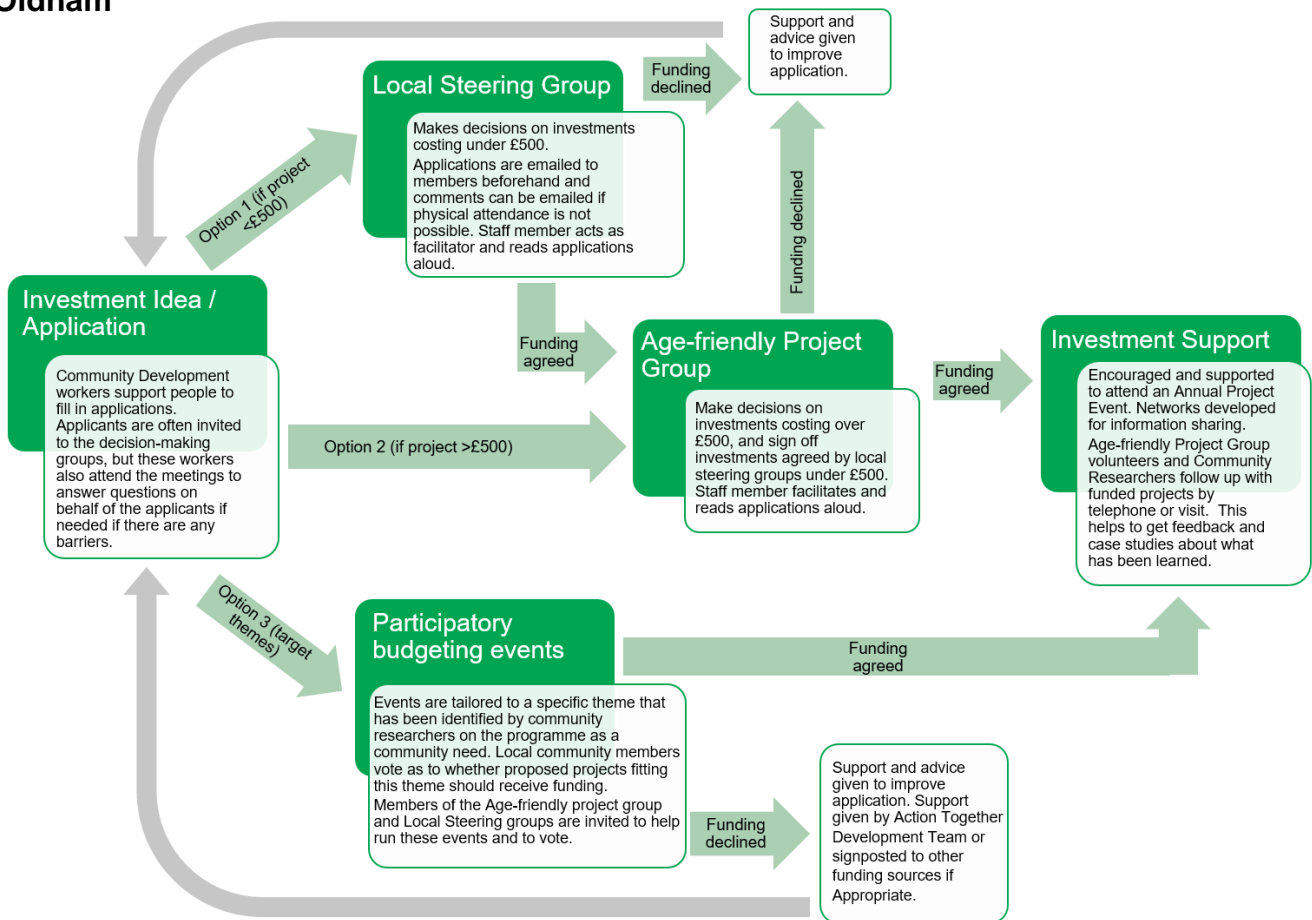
Oldham

Local Steering Group

Makes decisions on investments costing under £500.

Applications are emailed to members beforehand and comments can be emailed if physical attendance is not possible. Staff member acts as facilitator and reads applications aloud.

Funding declined

Support and advice given to improve application.

Funding declined

Option 1 (if project <£500)

Investment Idea / Application

Community Development workers support people to fill in applications. Applicants are often invited to the decision-making groups, but these workers also attend the meetings to answer questions on behalf of the applicants if needed if there are any barriers.

Funding agreed

Option 2 (if project >£500)

Age-friendly Project Group

Make decisions on investments costing over £500, and sign off investments agreed by local steering groups under £500. Staff member facilitates and reads applications aloud.

Funding agreed

Investment Support

Encouraged and supported to attend an Annual Project Event. Networks developed for information sharing.

Age-friendly Project Group volunteers and Community Researchers follow up with funded projects by telephone or visit. This helps to get feedback and case studies about what has been learned.

Option 3 (target themes)

Participatory budgeting events

Events are tailored to a specific theme that has been identified by community researchers on the programme as a community need. Local community members vote as to whether proposed projects fitting this theme should receive funding.

Members of the Age-friendly project group and Local Steering groups are invited to help run these events and to vote.

Funding agreed

Funding declined

Support and advice given to improve application. Support given by Action Together Development Team or signposted to other funding sources if Appropriate.